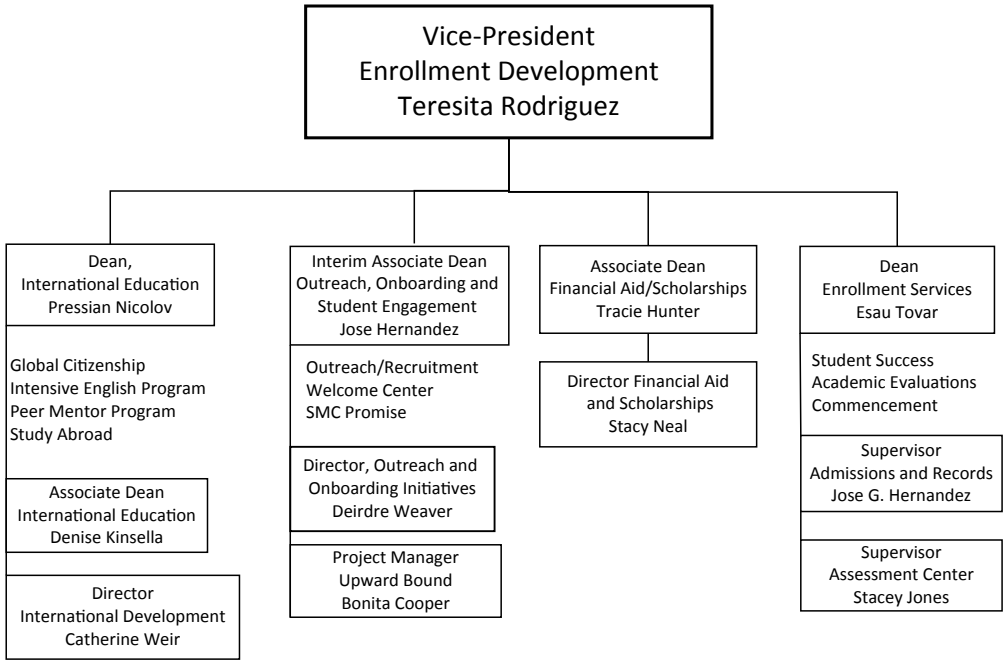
Vice-President
Enrollment Development
Teresita Rodriguez

Dean,
International Education
Pressian Nicolov

Global Citizenship
Intensive English Program
Peer Mentor Program
Study Abroad

Associate Dean
International Education
Denise Kinsella

Director
International Development
Catherine Weir

Interim Associate Dean
Outreach, Onboarding and Student Engagement
Jose Hernandez

Outreach/Recruitment
Welcome Center
SMC Promise

Director, Outreach and Onboarding Initiatives
Deirdre Weaver

Project Manager
Upward Bound
Bonita Cooper

Associate Dean
Financial Aid/Scholarships
Tracie Hunter

Director Financial Aid and Scholarships
Stacy Neal

Dean
Enrollment Services
Esau Tovar

Student Success
Academic Evaluations
Commencement

Supervisor
Admissions and Records
Jose G. Hernandez

Supervisor
Assessment Center
Stacey Jones